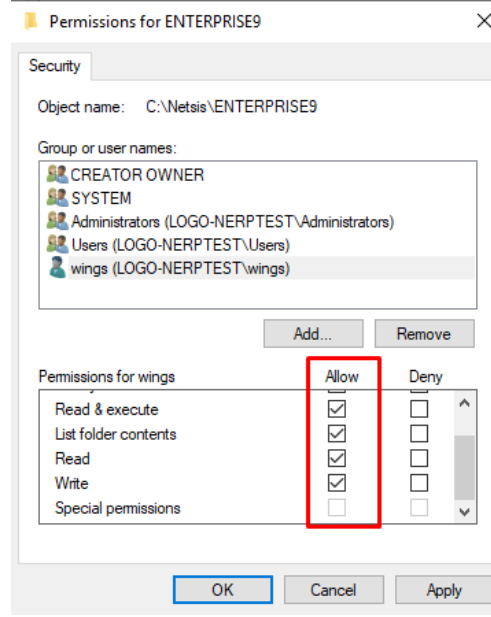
Permissions for ENTERPRISE9

Security

Object name: C:\Netsis\ENTERPRISE9

Group or user names:

CREATOR OWNER
SYSTEM
Administrators (LOGO-NERPTEST\Administrators)
Users (LOGO-NERPTEST\Users)
wings (LOGO-NERPTEST\wings)

Add...
Remove

| Permissions for wings | Allow | Deny |
|---|---|---|
| Read & execute | ☑ | ☐ |
| List folder contents | ☑ | ☐ |
| Read | ☑ | ☐ |
| Write | ☑ | ☐ |
| Special permissions | ☐ | ☐ |

OK
Cancel
Apply